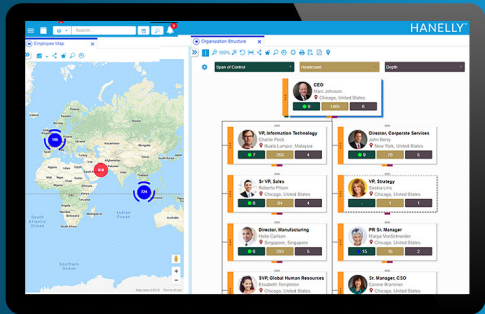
HANELLY

Search...

Employee Map

Organization Structure

Span of Control

Headcount

Depth

CEO
Marc Johnson
Chicago, United States
9 1465 6

VP, Information Technology
Charlie Peck
Kuala Lumpur, Malaysia
7 250 4

Director, Corporate Services
Bridget Woods
Chicago, United States
5 7 2

VP, Sales
Roberto Pinon
Chicago, United States
6 84 4

VP, Strategy
Saskia Lima
Chicago, United States
1 1

Director, Manufacturing
Helle Carlsen
Singapore, Singapore
6 300 4

PR Sr. Manager
Marge VanSchneider
Chicago, United States
15 16 2

SVP, Global Human Resources
Kevin Templeton
Chicago, United States
8 256 5

Sr. Manager, CSO
Connie Brammer
Chicago, United States
8 5 1

168

234

Map data ©2018 Terms of Use